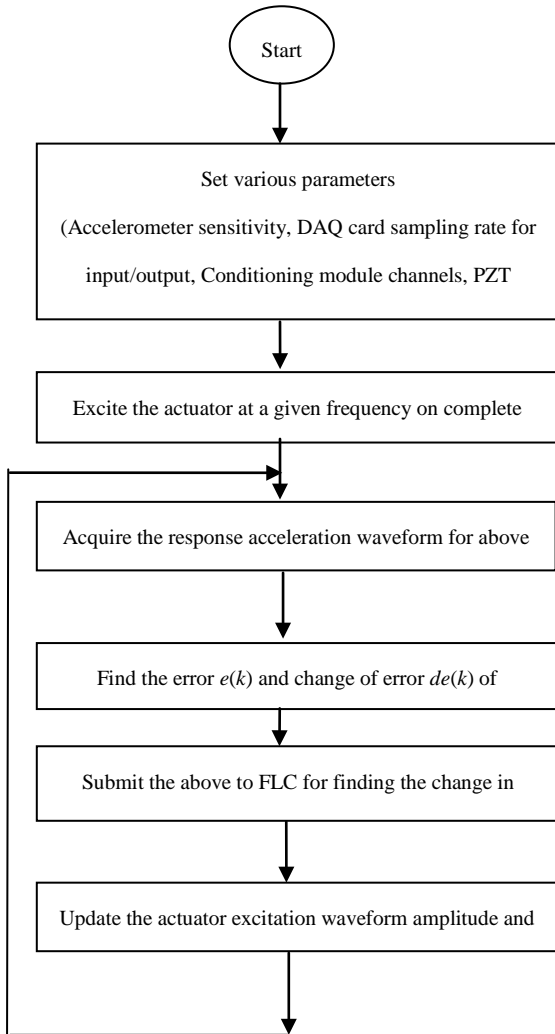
Start

Set various parameters

(Accelerometer sensitivity, DAQ card sampling rate for input/output, Conditioning module channels, PZT

Excite the actuator at a given frequency on complete

Acquire the response acceleration waveform for above

Find the error $e(k)$ and change of error $de(k)$ of

Submit the above to FLC for finding the change in

Update the actuator excitation waveform amplitude and